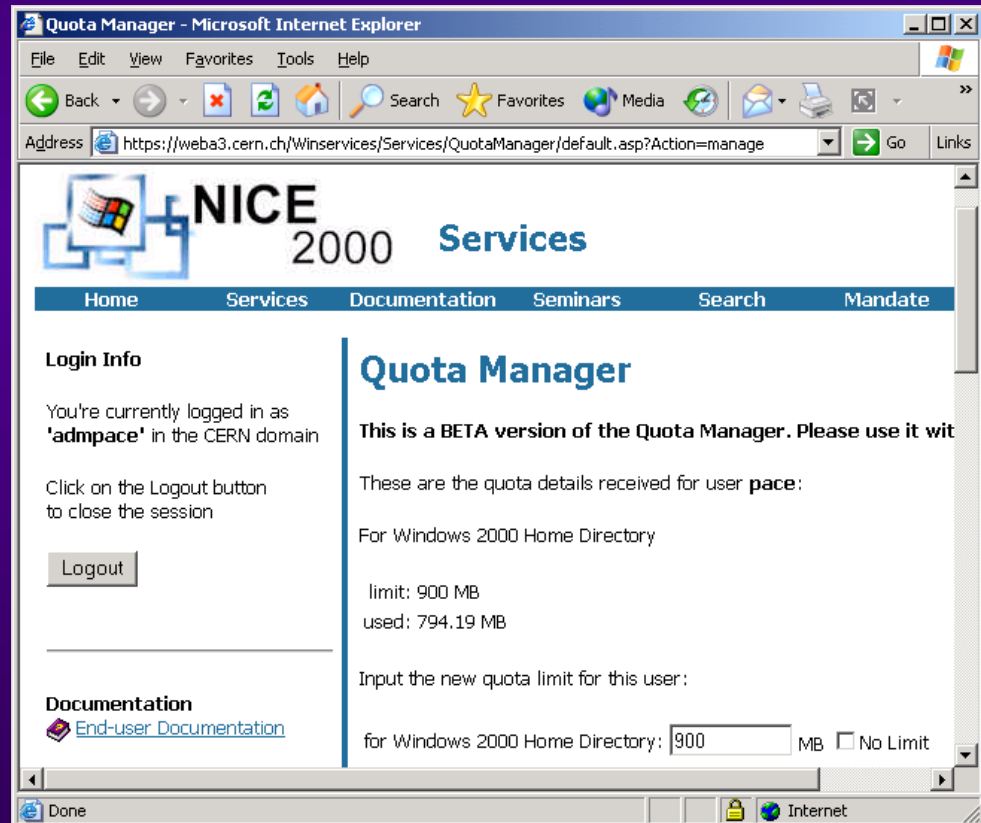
Quota Manager - Microsoft Internet Explorer

File Edit View Favorites Tools Help

Back Search Favorites Media

Address https://weba3.cern.ch/Winservices/Services/QuotaManager/default.asp?Action=manage Go Links

NICE 2000 Services

Home Services Documentation Seminars Search Mandate

Login Info

You're currently logged in as **'admpace'** in the CERN domain

Click on the Logout button to close the session

Logout

Documentation
End-user Documentation

Quota Manager

**This is a BETA version of the Quota Manager. Please use it wit**

These are the quota details received for user **pace**:

For Windows 2000 Home Directory

limit: 900 MB
used: 794.19 MB

Input the new quota limit for this user:

for Windows 2000 Home Directory: 900 MB No Limit

Done Internet